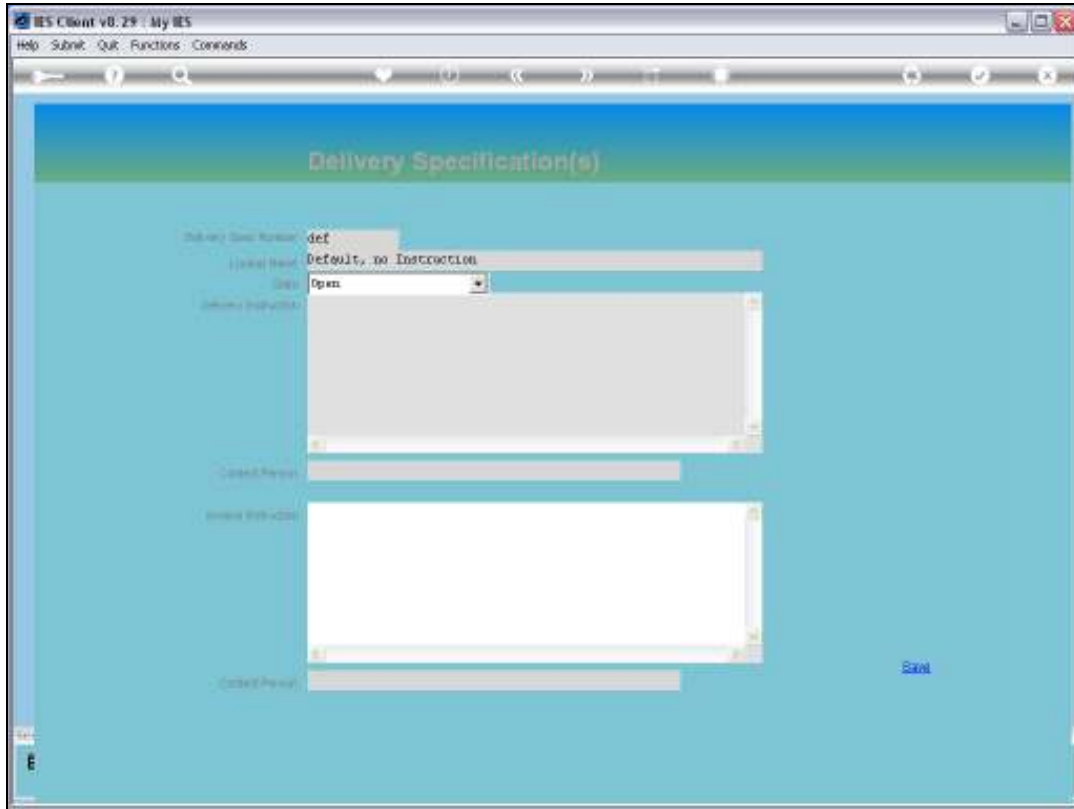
IES Client v8.29 : My IES

Help Submit Quit Functions Commands

Delivery Specification(s)

Delivery Spec Number def

Limited Name Default, no Instruction

Status Open

Delivery Instruction

Contact Person

Invoice Instruction

Save

Contact Person